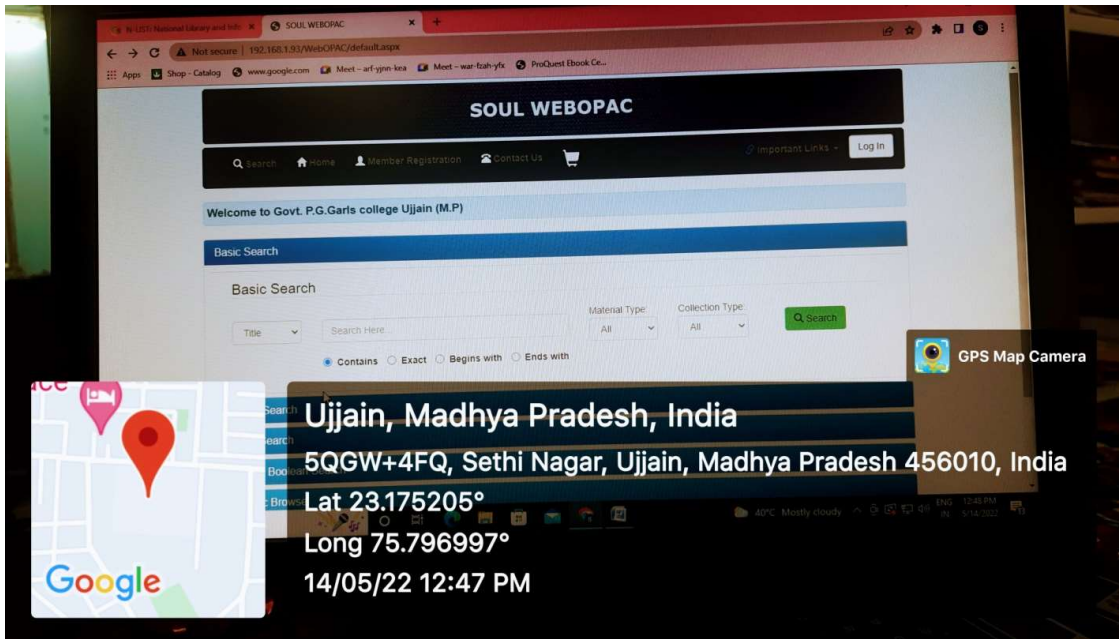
N-LIST| National Library and Info ×
SOUL WEBOPAC ×
Not secure | 192.168.1.93/WebOPAC/default.aspx
Apps Shop - Catalog www.google.com Meet – arf-yjnn-kea Meet – war-fzah-yfx ProQuest Ebook Ce...

SOUL WEBOPAC

Search Home Member Registration Contact Us Important Links Log In

Welcome to Govt. P.G.Garls college Ujjain (M.P)

Basic Search

Basic Search

Title Search Here Material Type: All Collection Type: All Search

Contains Exact Begins with Ends with

Search
Search
Bookba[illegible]
Browse

40°C Mostly cloudy ENG IN 12:49 PM 5/14/2022

GPS Map Camera

Ujjain, Madhya Pradesh, India
5QGW+4FQ, Sethi Nagar, Ujjain, Madhya Pradesh 456010, India
Lat 23.175205°
Long 75.796997°
14/05/22 12:47 PM

Google